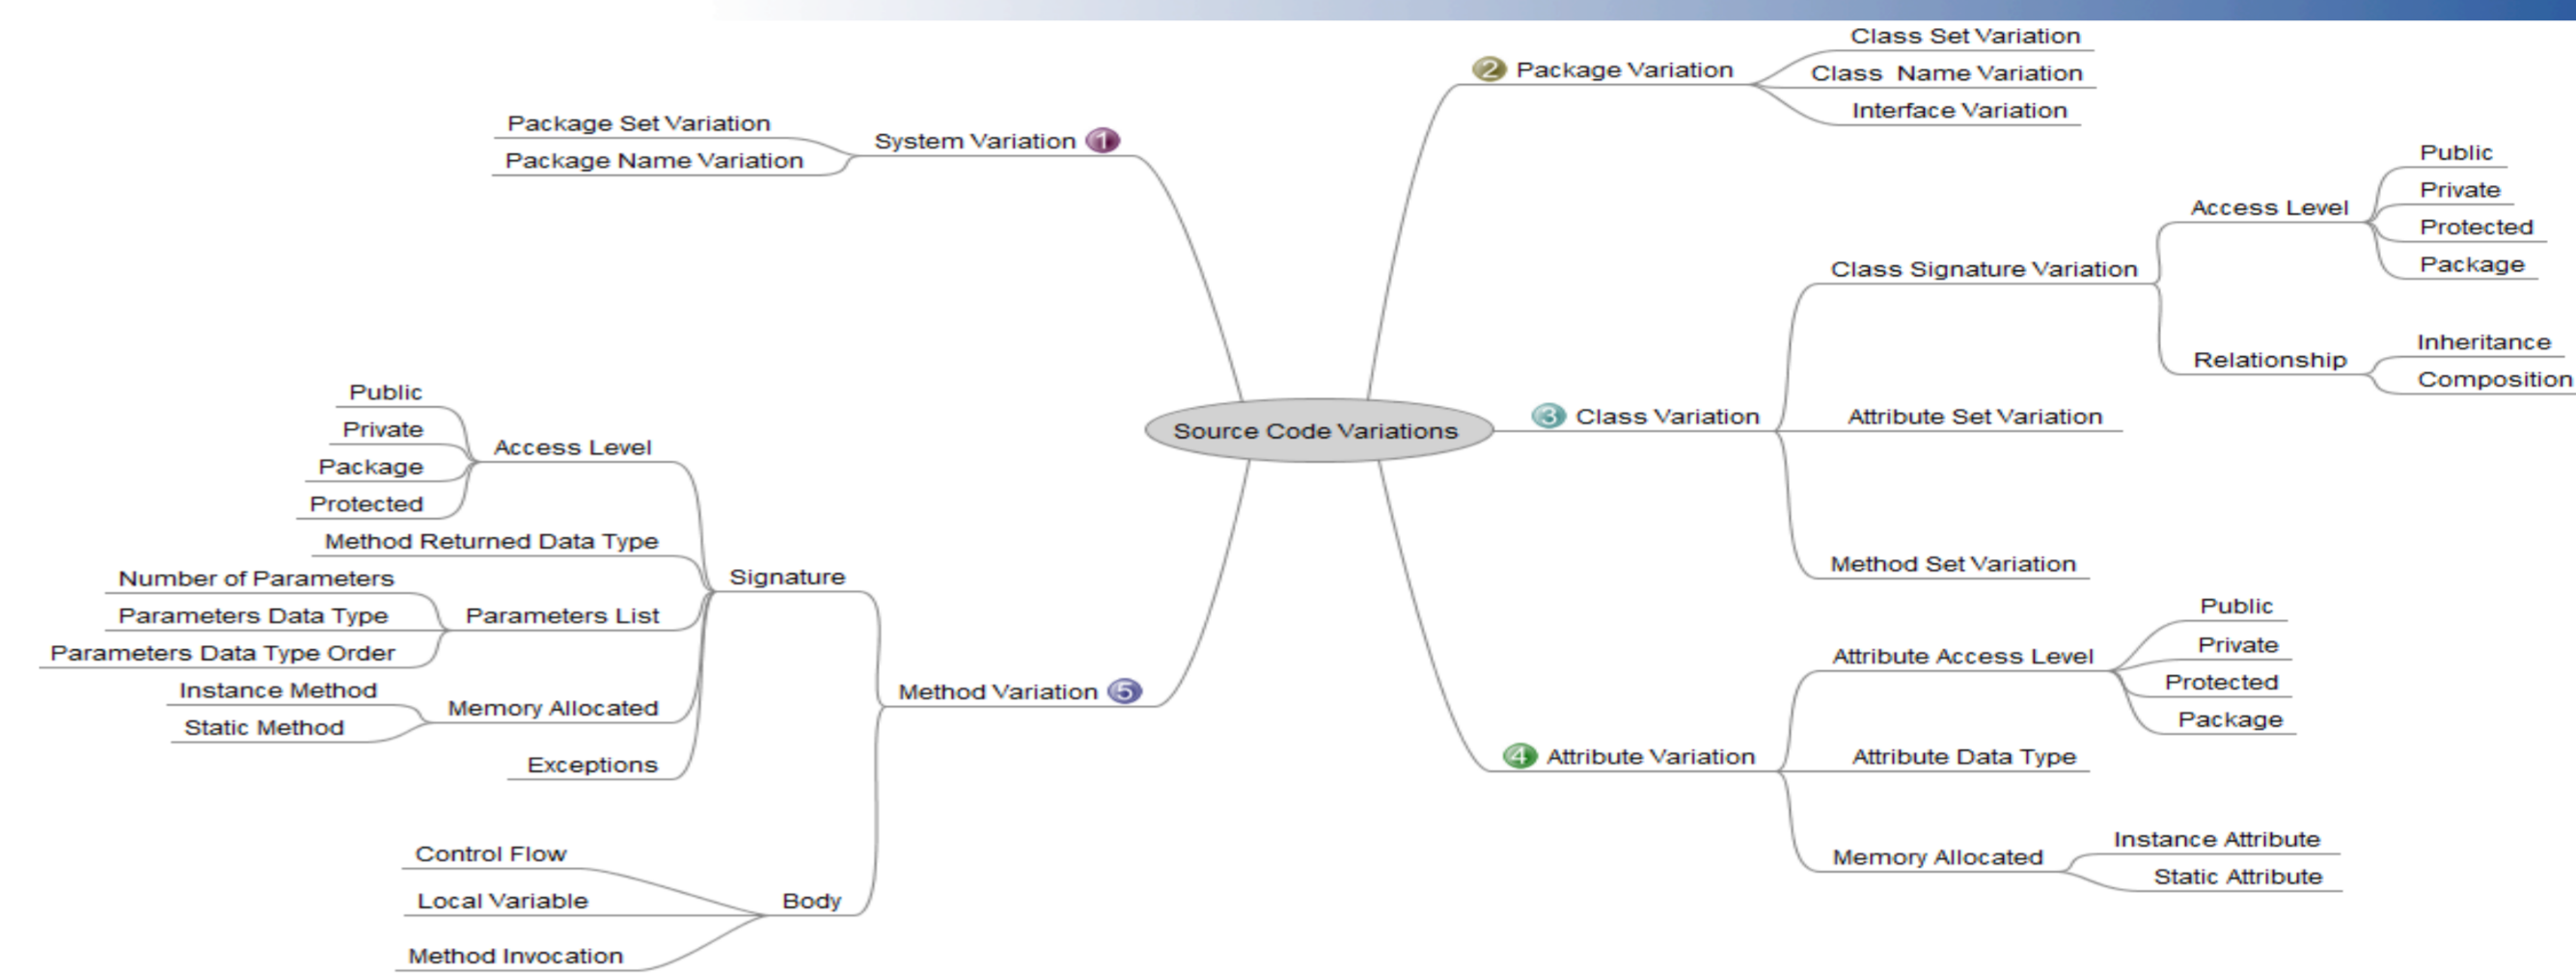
Source Code Variations

1 System Variation
Package Set Variation
Package Name Variation

2 Package Variation
Class Set Variation
Class Name Variation
Interface Variation

3 Class Variation
Class Signature Variation
Access Level
Public
Private
Protected
Package
Relationship
Inheritance
Composition
Attribute Set Variation
Method Set Variation

4 Attribute Variation
Attribute Access Level
Public
Private
Protected
Package
Attribute Data Type
Memory Allocated
Instance Attribute
Static Attribute

5 Method Variation
Signature
Access Level
Public
Private
Package
Protected
Method Returned Data Type
Parameters List
Number of Parameters
Parameters Data Type
Parameters Data Type Order
Memory Allocated
Instance Method
Static Method
Exceptions
Body
Control Flow
Local Variable
Method Invocation